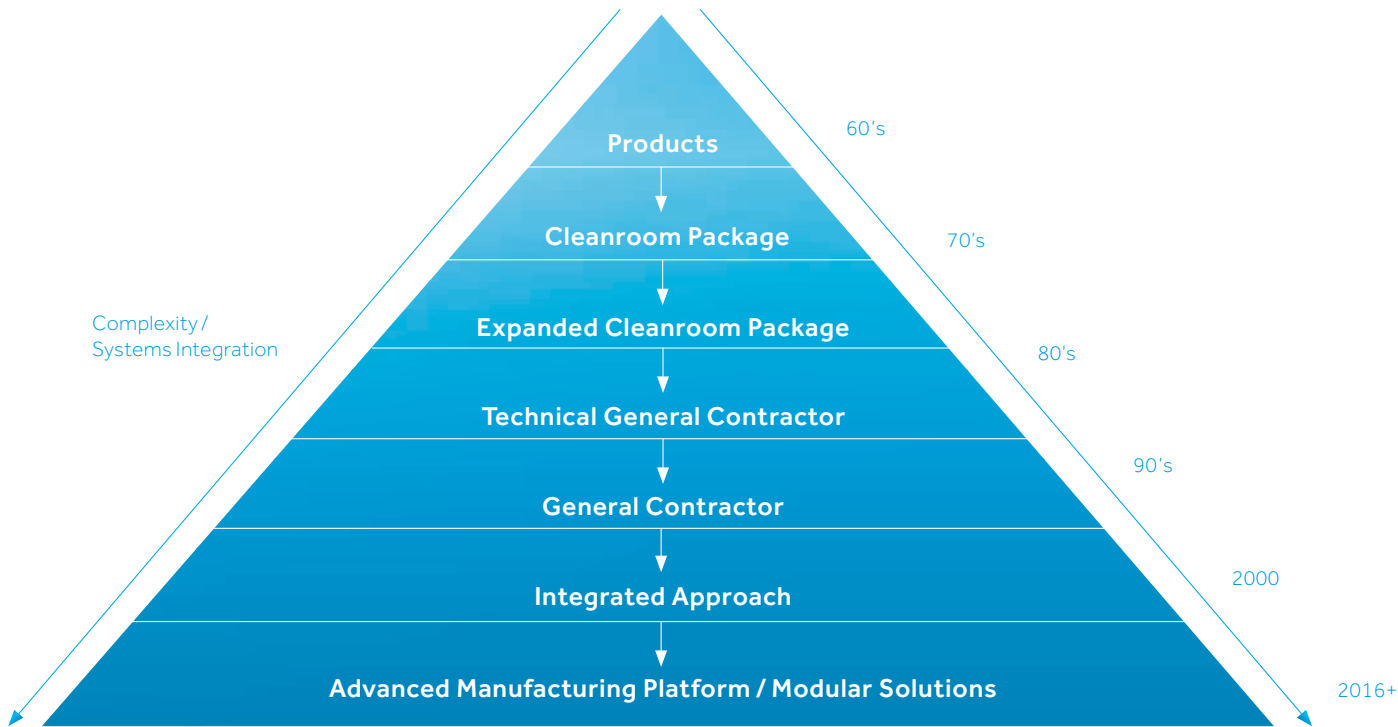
Complexity / Systems Integration

Products

Cleanroom Package

Expanded Cleanroom Package

Technical General Contractor

General Contractor

Integrated Approach

Advanced Manufacturing Platform / Modular Solutions

60's

70's

80's

90's

2000

2016+